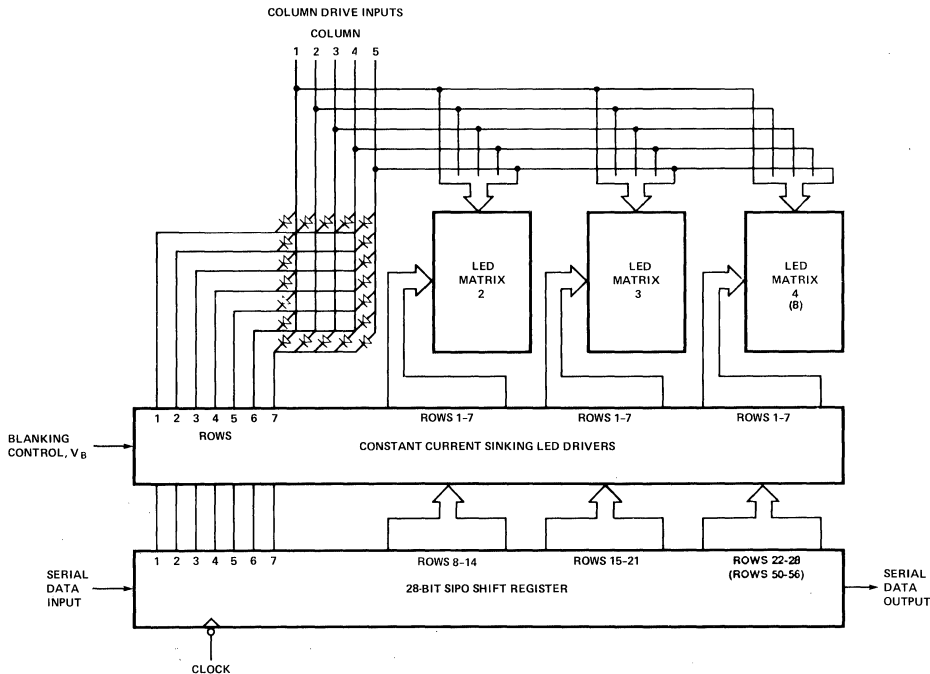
COLUMN DRIVE INPUTS

COLUMN

1 2 3 4 5

LED MATRIX 2

LED MATRIX 3

LED MATRIX 4 (B)

1 2 3 4 5 6 7

ROWS

ROWS 1-7

ROWS 1-7

ROWS 1-7

BLANKING CONTROL, $V_B$

CONSTANT CURRENT SINKING LED DRIVERS

1 2 3 4 5 6 7

ROWS 8-14

ROWS 15-21

ROWS 22-28 (ROWS 50-56)

SERIAL DATA INPUT

28-BIT SIPO SHIFT REGISTER

SERIAL DATA OUTPUT

CLOCK